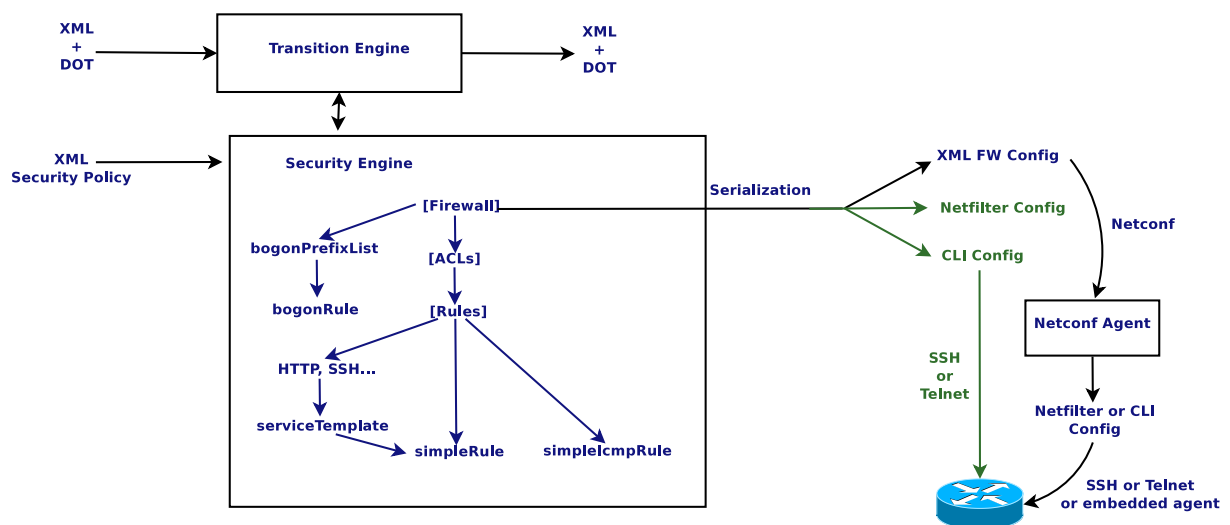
XML
+
DOT

Transition Engine

XML
+
DOT

XML
Security Policy

Security Engine

[Firewall]

bogonPrefixList

[ACLs]

bogonRule

[Rules]

HTTP, SSH...

serviceTemplate

simpleRule

simpleIcmpRule

Serialization

XML FW Config

Netfilter Config

CLI Config

Netconf

Netconf Agent

SSH
or
Telnet

Netfilter or CLI
Config

SSH or Telnet
or embedded agent